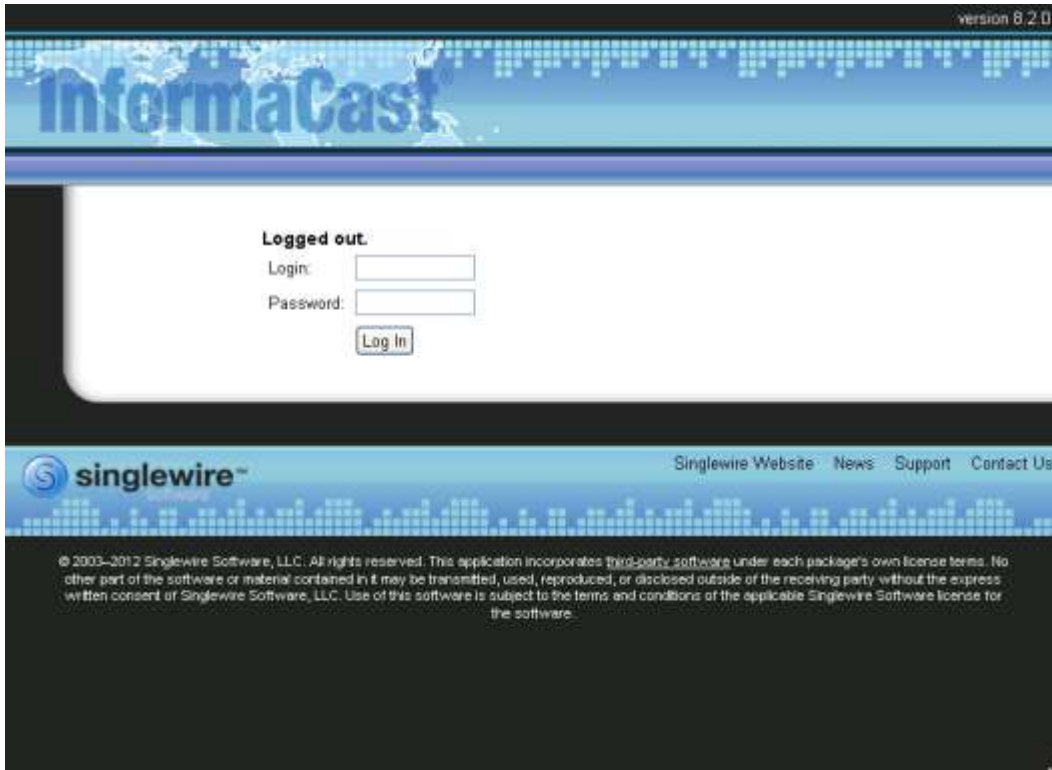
version 8.2.0

InformaCast®

Logged out.

Login:

Password:

Log In

singlewire™

Singlewire Website News Support Contact Us

© 2003–2012 Singlewire Software, LLC. All rights reserved. This application incorporates third-party software under each package's own license terms. No other part of the software or material contained in it may be transmitted, used, reproduced, or disclosed outside of the receiving party without the express written consent of Singlewire Software, LLC. Use of this software is subject to the terms and conditions of the applicable Singlewire Software license for the software.